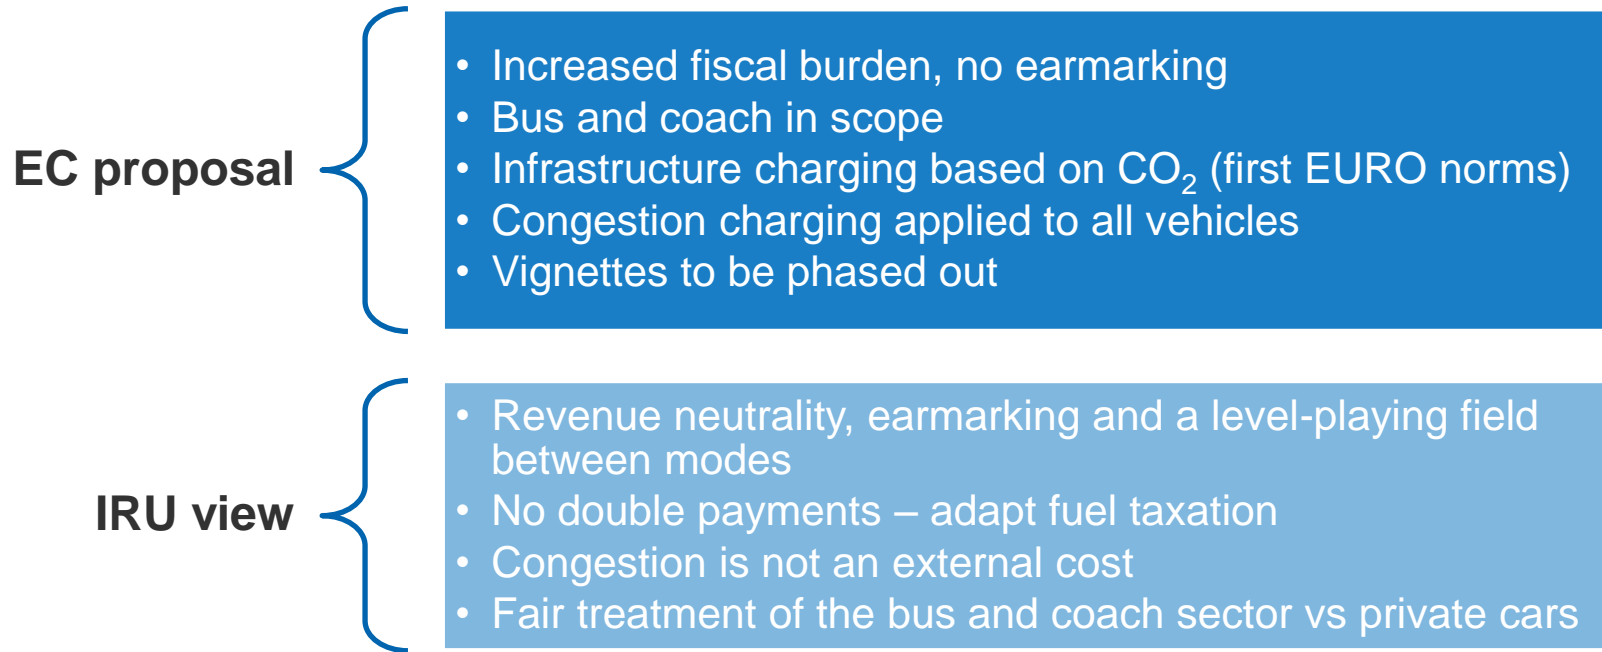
EC proposal

• Increased fiscal burden, no earmarking
• Bus and coach in scope
• Infrastructure charging based on $CO_2$ (first EURO norms)
• Congestion charging applied to all vehicles
• Vignettes to be phased out

IRU view

• Revenue neutrality, earmarking and a level-playing field between modes
• No double payments – adapt fuel taxation
• Congestion is not an external cost
• Fair treatment of the bus and coach sector vs private cars